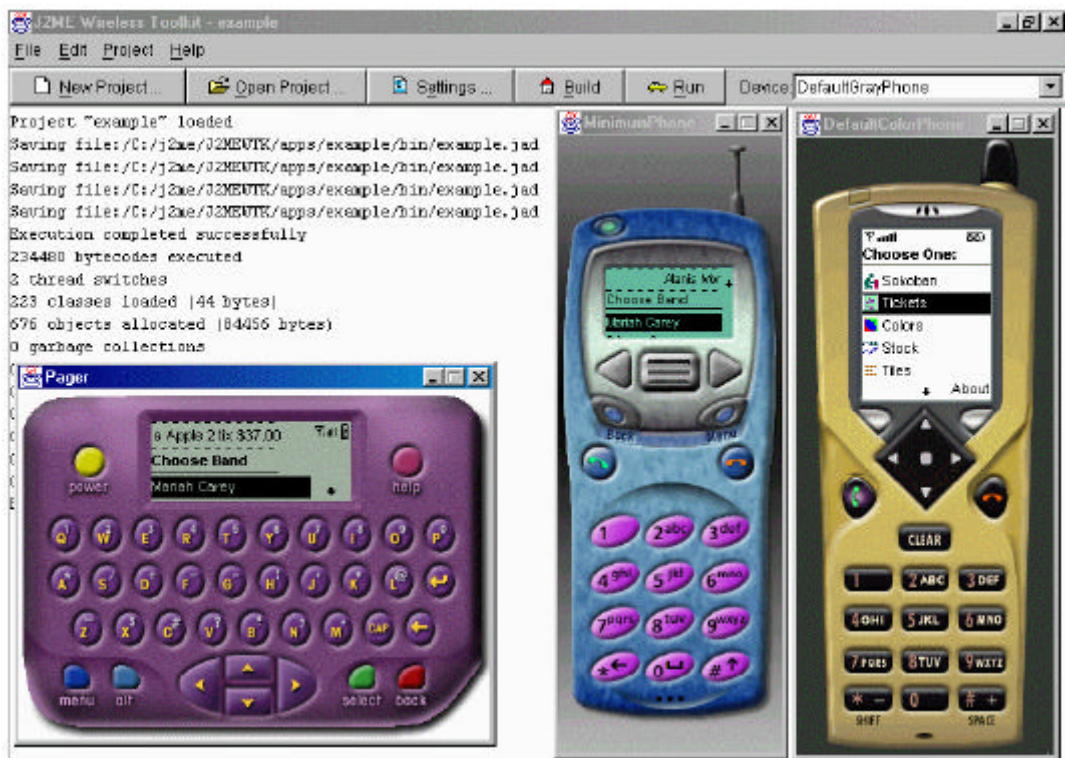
J2ME Wireless Toolkit - example

File Edit Project Help

New Project... Open Project... Settings... Build Run Device DefaultGrayPhone

Project "example" loaded
Saving file:/C:/j2me/J2MEWTK/apps/example/bin/example.jad
Saving file:/C:/j2me/J2MEWTK/apps/example/bin/example.jad
Saving file:/C:/j2me/J2MEWTK/apps/example/bin/example.jad
Saving file:/C:/j2me/J2MEWTK/apps/example/bin/example.jad
Execution completed successfully
234480 bytecodes executed
2 thread switches
223 classes loaded (44 bytes)
676 objects allocated (84456 bytes)
0 garbage collections

MinimumPhone

Alanis Mor
Choose Band
Mariah Carey
Back Menu

1 2abc 3def
4ghi 5jkl 6mno
7pqrs 8tuv 9wxyz
* 0 #

DefaultColorPhone

Choose One:
Sokoban
Tickets
Colors
Stock
Tiles
About

CLEAR
1 2ABC 3DEF
4GHI 5JKL 6MNO
7PQRS 8TUV 9WXYZ
* 0 #
SHIFT SPACE

Pager

a Apple 2 tix $37.00
Choose Band
Mariah Carey

power help
Q W E R T Y U I O P
A S D F G H J K L
Z X C V B N M CAP
menu alt select back